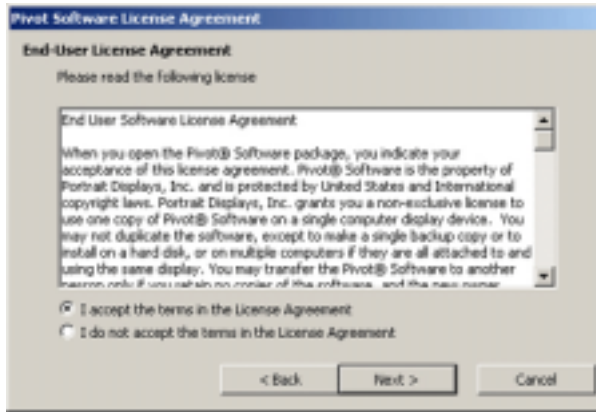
Pivot Software License Agreement

End-User License Agreement

Please read the following license

End User Software License Agreement

When you open the Pivot® Software package, you indicate your acceptance of this license agreement. Pivot® Software is the property of Portrait Displays, Inc. and is protected by United States and International copyright laws. Portrait Displays, Inc. grants you a non-exclusive license to use one copy of Pivot® Software on a single computer display device. You may not duplicate the software, except to make a single backup copy or to install on a hard disk, or on multiple computers if they are all attached to and using the same display. You may transfer the Pivot® Software to another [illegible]

I accept the terms in the License Agreement

I do not accept the terms in the License Agreement

< Back

Next >

Cancel